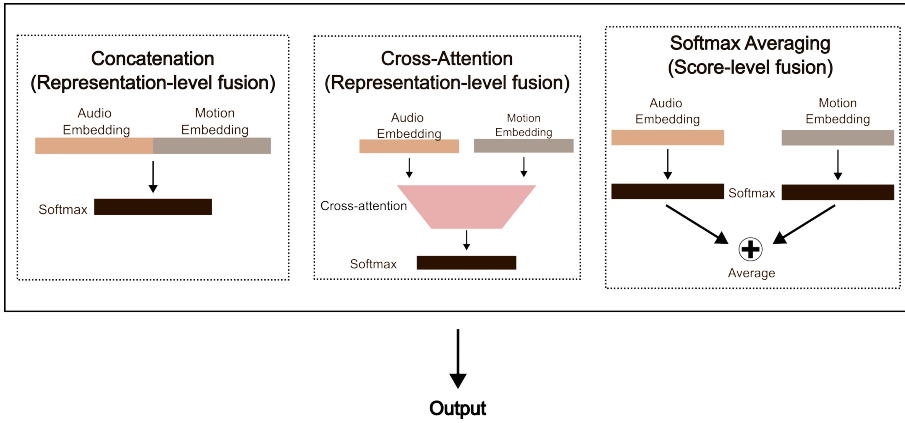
Concatenation
(Representation-level fusion)

Audio Embedding

Motion Embedding

Softmax

Cross-Attention
(Representation-level fusion)

Audio Embedding

Motion Embedding

Cross-attention

Softmax

Softmax Averaging
(Score-level fusion)

Audio Embedding

Motion Embedding

Softmax

Average

Output